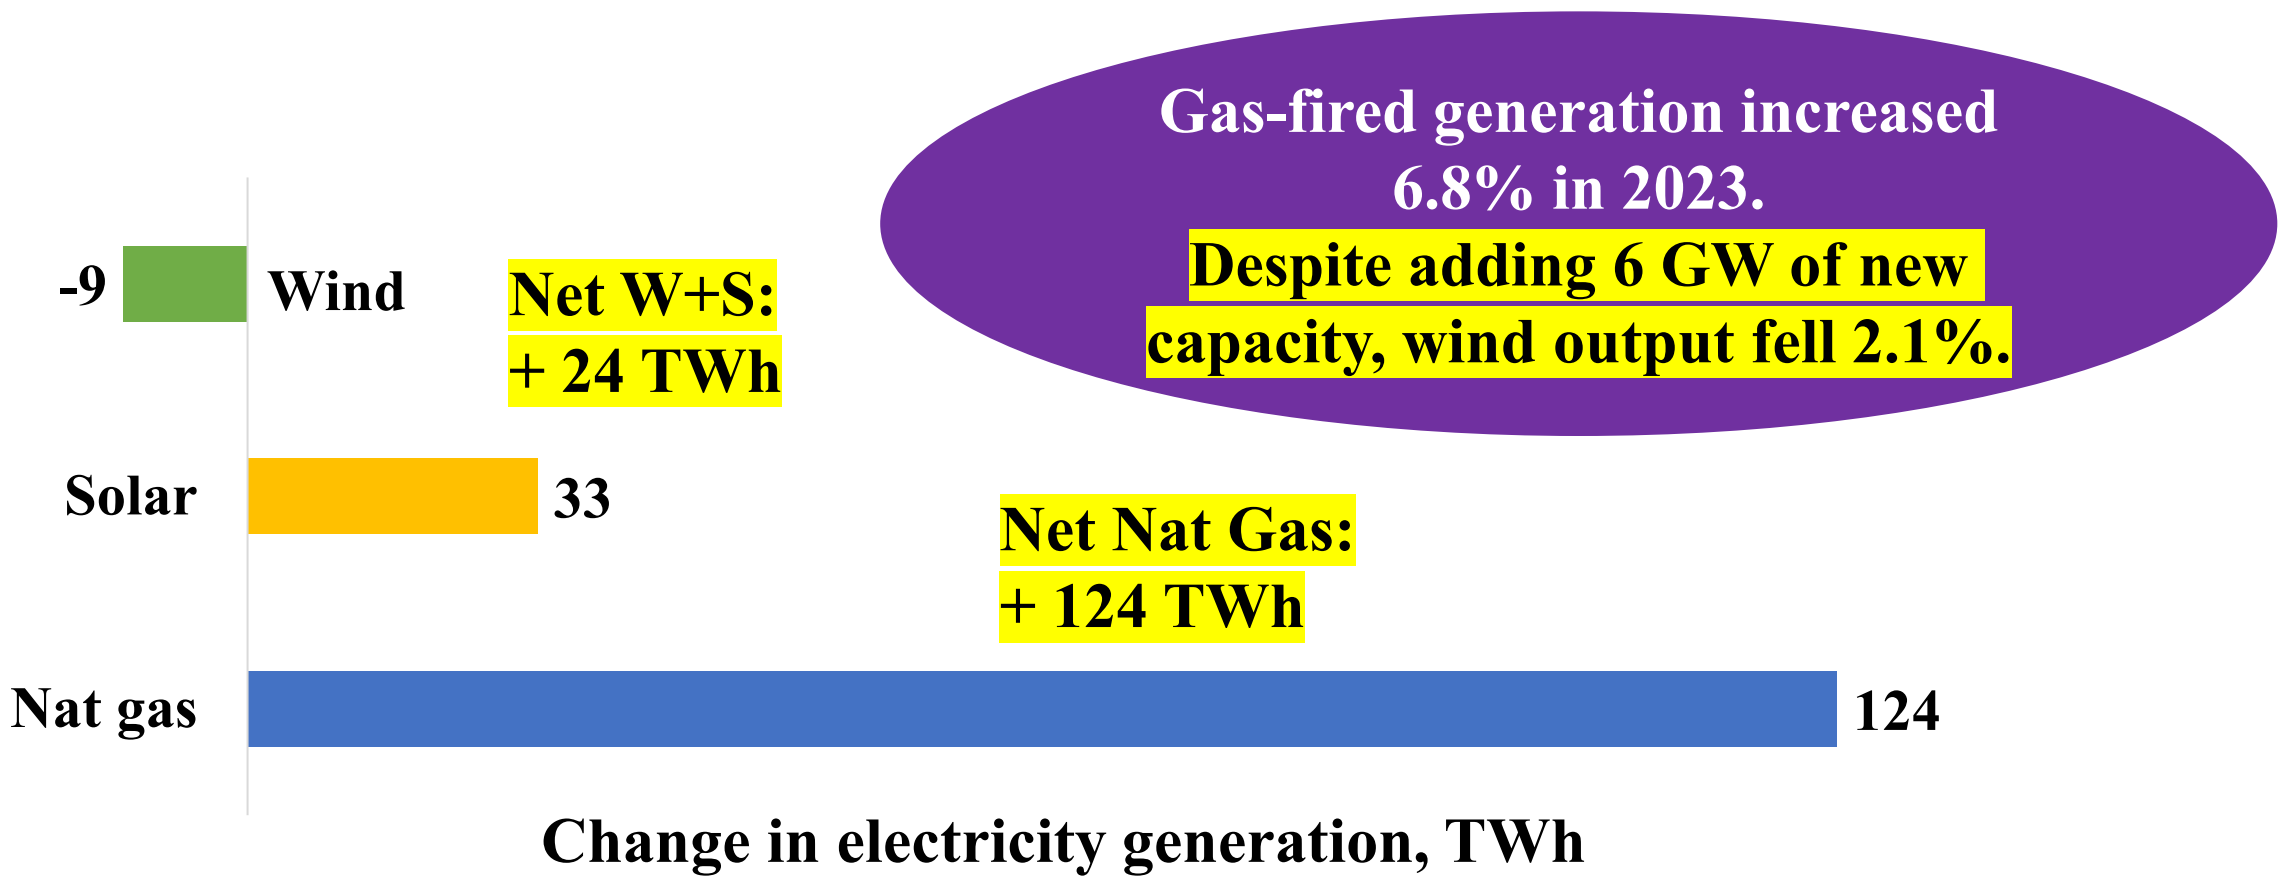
Gas-fired generation increased 6.8% in 2023.
Despite adding 6 GW of new capacity, wind output fell 2.1%.

-9
Wind
Net W+S:
+ 24 TWh

Solar
33

Net Nat Gas:
+ 124 TWh

Nat gas
124

Change in electricity generation, TWh